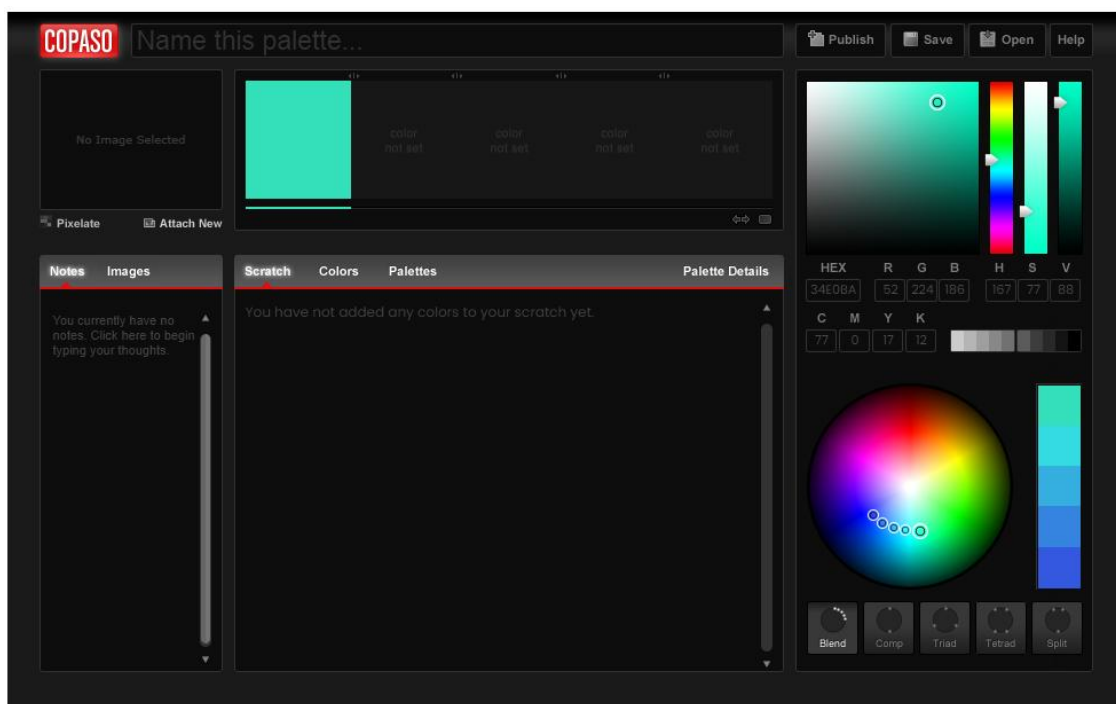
COPASO Name this palette...

Publish Save Open Help

No Image Selected

Pixelate Attach New

color not set color not set color not set color not set

Notes Images

You currently have no notes. Click here to begin typing your thoughts.

Scratch Colors Palettes Palette Details

You have not added any colors to your scratch yet.

| HEX | R | G | B | H | S | V |
|---|---|---|---|---|---|---|
| 34E0BA | 52 | 224 | 186 | 167 | 77 | 88 |

| C | M | Y | K |
|---|---|---|---|
| 77 | 0 | 17 | 12 |

Blend Comp Triad Tetrad Split